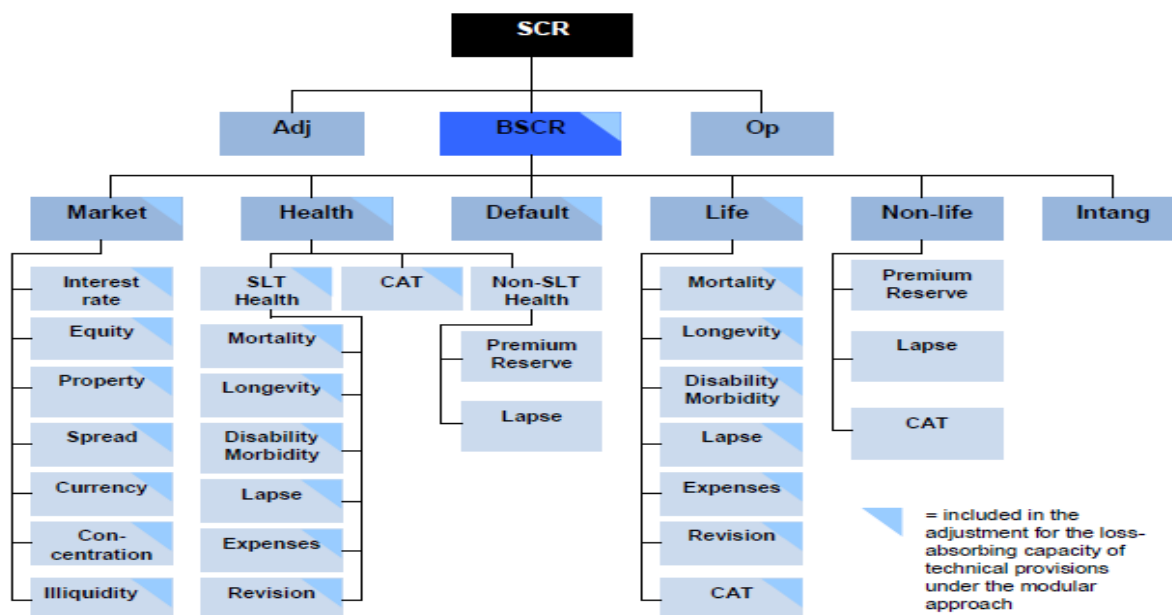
SCR

Adj

BSCR

Op

Market

Health

Default

Life

Non-life

Intang

Interest rate

Equity

Property

Spread

Currency

Concentration

Illiquidity

SLT Health

CAT

Non-SLT Health

Mortality

Longevity

Disability Morbidity

Lapse

Expenses

Revision

Premium Reserve

Lapse

Mortality

Longevity

Disability Morbidity

Lapse

Expenses

Revision

CAT

Premium Reserve

Lapse

CAT

= included in the adjustment for the loss-absorbing capacity of technical provisions under the modular approach